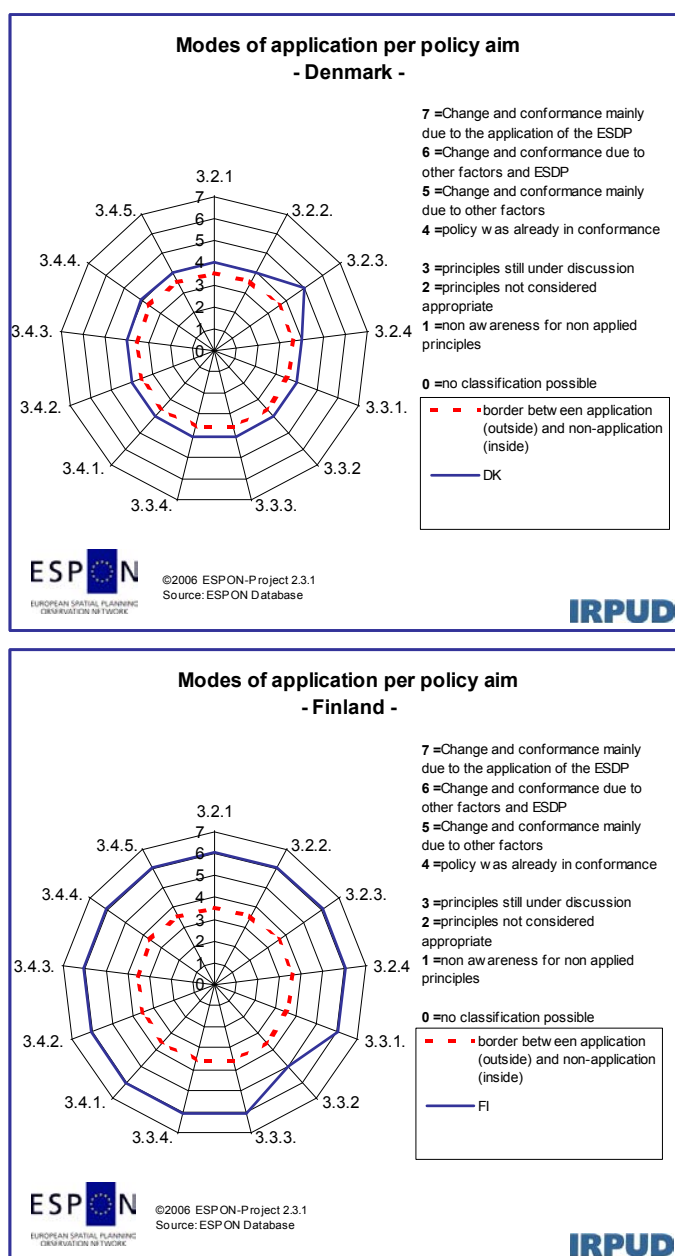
Modes of application per policy aim
- Denmark -

7 =Change and conformance mainly due to the application of the ESDP
6 =Change and conformance due to other factors and ESDP
5 =Change and conformance mainly due to other factors
4 =policy w as already in conformance

3 =principles still under discussion
2 =principles not considered appropriate
1 =non aw areness for non applied principles

0 =no classification possible

3.2.1
7
6
5
4
3
2
1
0
3.2.2.
3.2.3.
3.2.4
3.3.1.
3.3.2
3.3.3.
3.3.4.
3.4.1.
3.4.2.
3.4.3.
3.4.4.
3.4.5.

border betw een application (outside) and non-application (inside)
DK

ESPON
EUROPEAN SPATIAL PLANNING OBSERVATION NETWORK
©2006 ESPON-Project 2.3.1
Source: ESPON Database
IRPUD

Modes of application per policy aim
- Finland -

7 =Change and conformance mainly due to the application of the ESDP
6 =Change and conformance due to other factors and ESDP
5 =Change and conformance mainly due to other factors
4 =policy w as already in conformance

3 =principles still under discussion
2 =principles not considered appropriate
1 =non aw areness for non applied principles

0 =no classification possible

3.2.1
7
6
5
4
3
2
1
0
3.2.2.
3.2.3.
3.2.4
3.3.1.
3.3.2
3.3.3.
3.3.4.
3.4.1.
3.4.2.
3.4.3.
3.4.4.
3.4.5.

border betw een application (outside) and non-application (inside)
FI

ESPON
EUROPEAN SPATIAL PLANNING OBSERVATION NETWORK
©2006 ESPON-Project 2.3.1
Source: ESPON Database
IRPUD